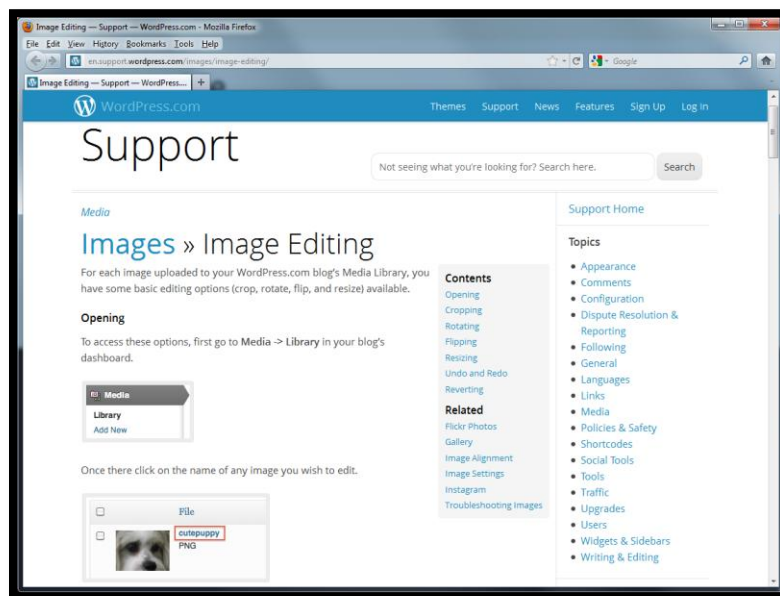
Image Editing — Support — WordPress.com - Mozilla Firefox

File Edit View History Bookmarks Tools Help

en.support.wordpress.com/images/image-editing/

Google

Image Editing — Support — WordPress... +

WordPress.com

Themes Support News Features Sign Up Log In

Support

Not seeing what you're looking for? Search here.

Search

Media

Images » Image Editing

For each image uploaded to your WordPress.com blog's Media Library, you have some basic editing options (crop, rotate, flip, and resize) available.

Opening

To access these options, first go to Media -> Library in your blog's dashboard.

Media
Library
Add New

Once there click on the name of any image you wish to edit.

File
cutepuppy
PNG

Contents
Opening
Cropping
Rotating
Flipping
Resizing
Undo and Redo
Reverting

Related
Flickr Photos
Gallery
Image Alignment
Image Settings
Instagram
Troubleshooting Images

Support Home

Topics

- Appearance
- Comments
- Configuration
- Dispute Resolution & Reporting
- Following
- General
- Languages
- Links
- Media
- Policies & Safety
- Shortcodes
- Social Tools
- Tools
- Traffic
- Upgrades
- Users
- Widgets & Sidebars
- Writing & Editing